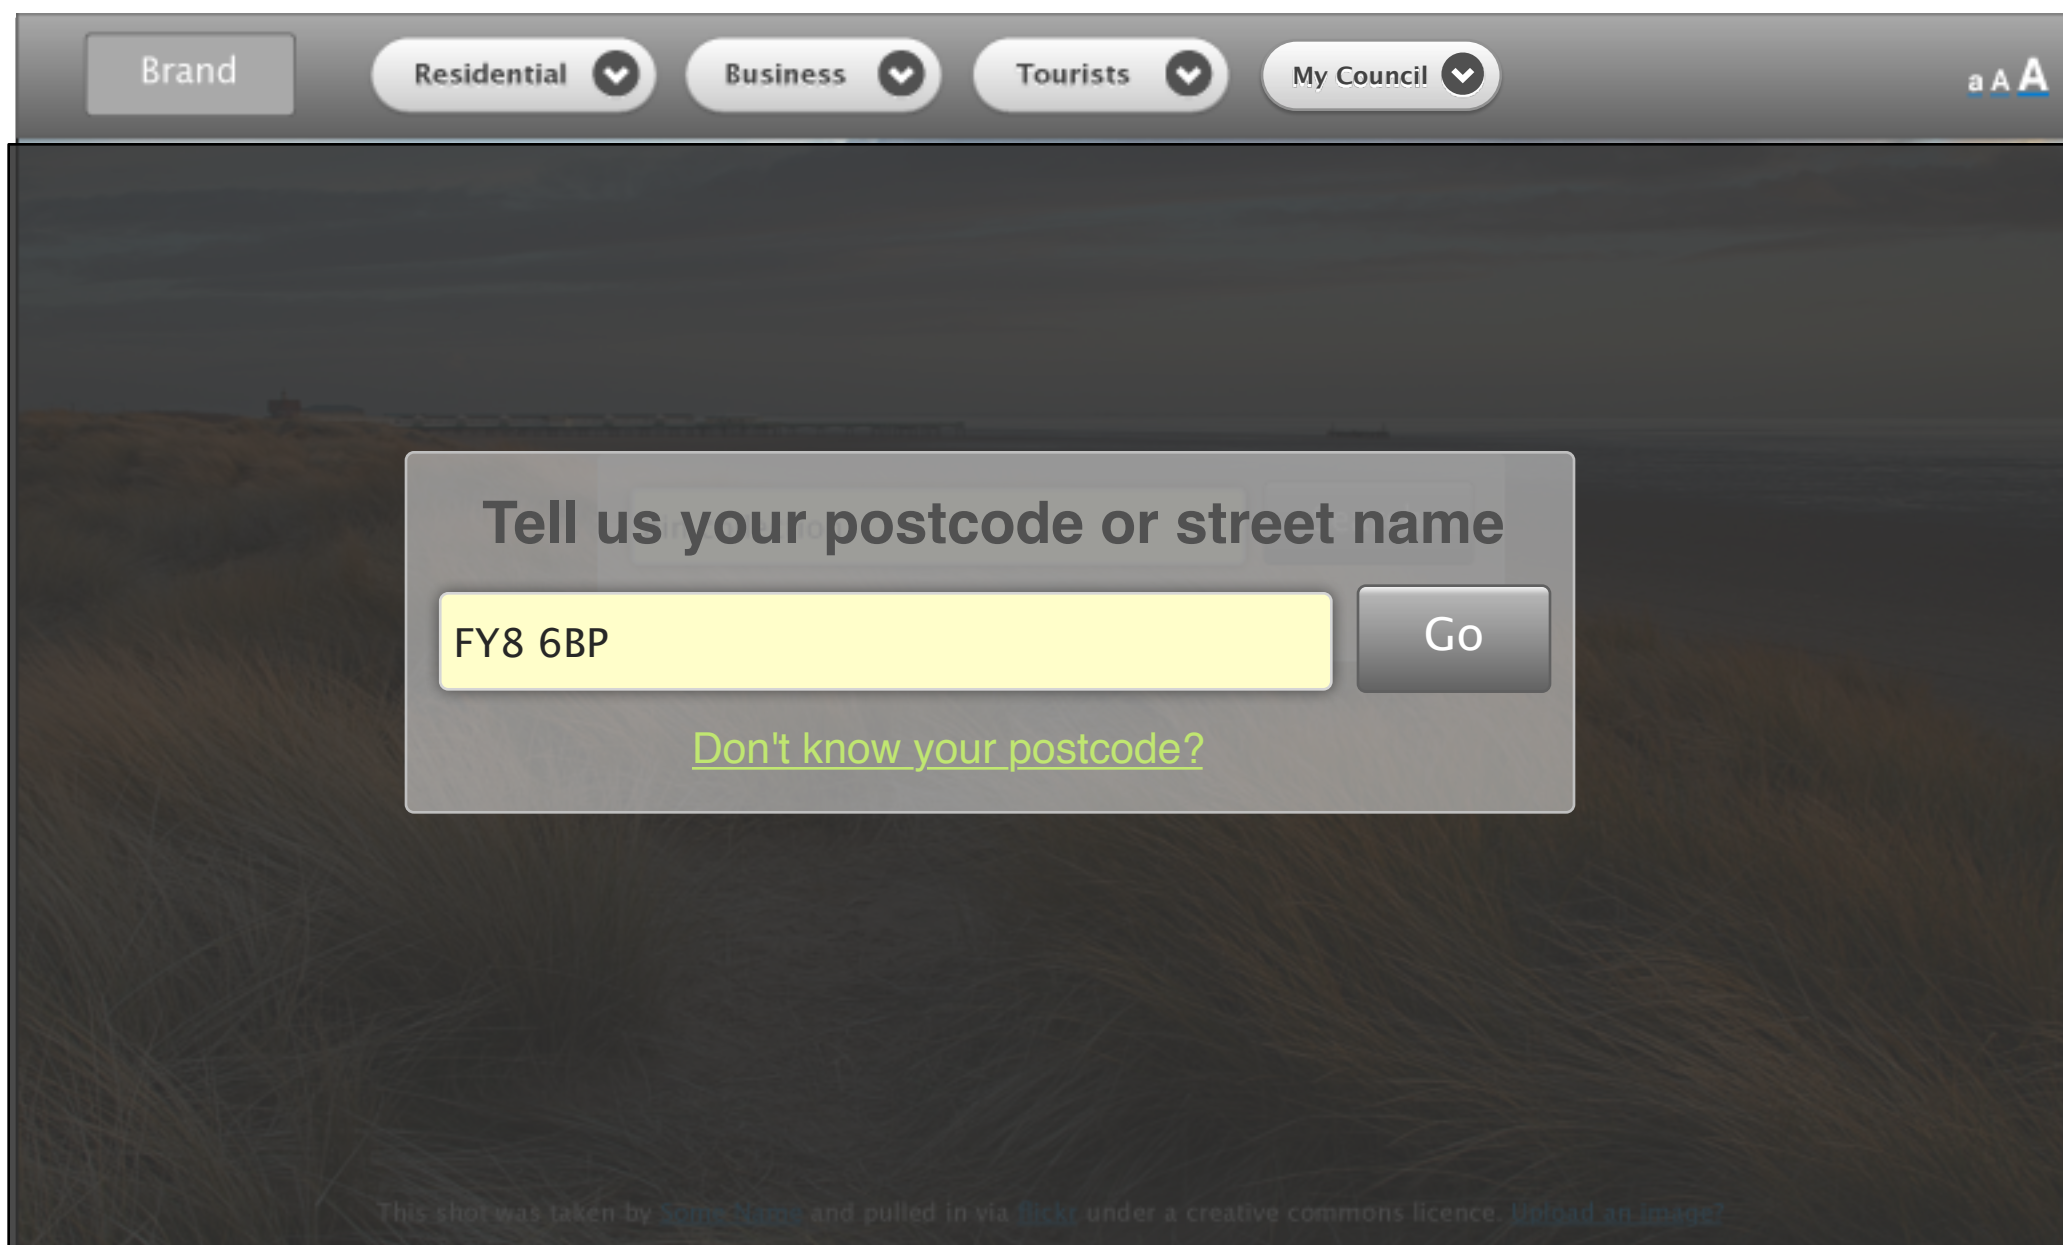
Brand

Residential

Business

Tourists

My Council

a A A

Tell us your postcode or street name

FY8 6BP

Go

Don't know your postcode?

This shot was taken by Some Name and pulled in via flickr under a creative commons licence. Upload an image?